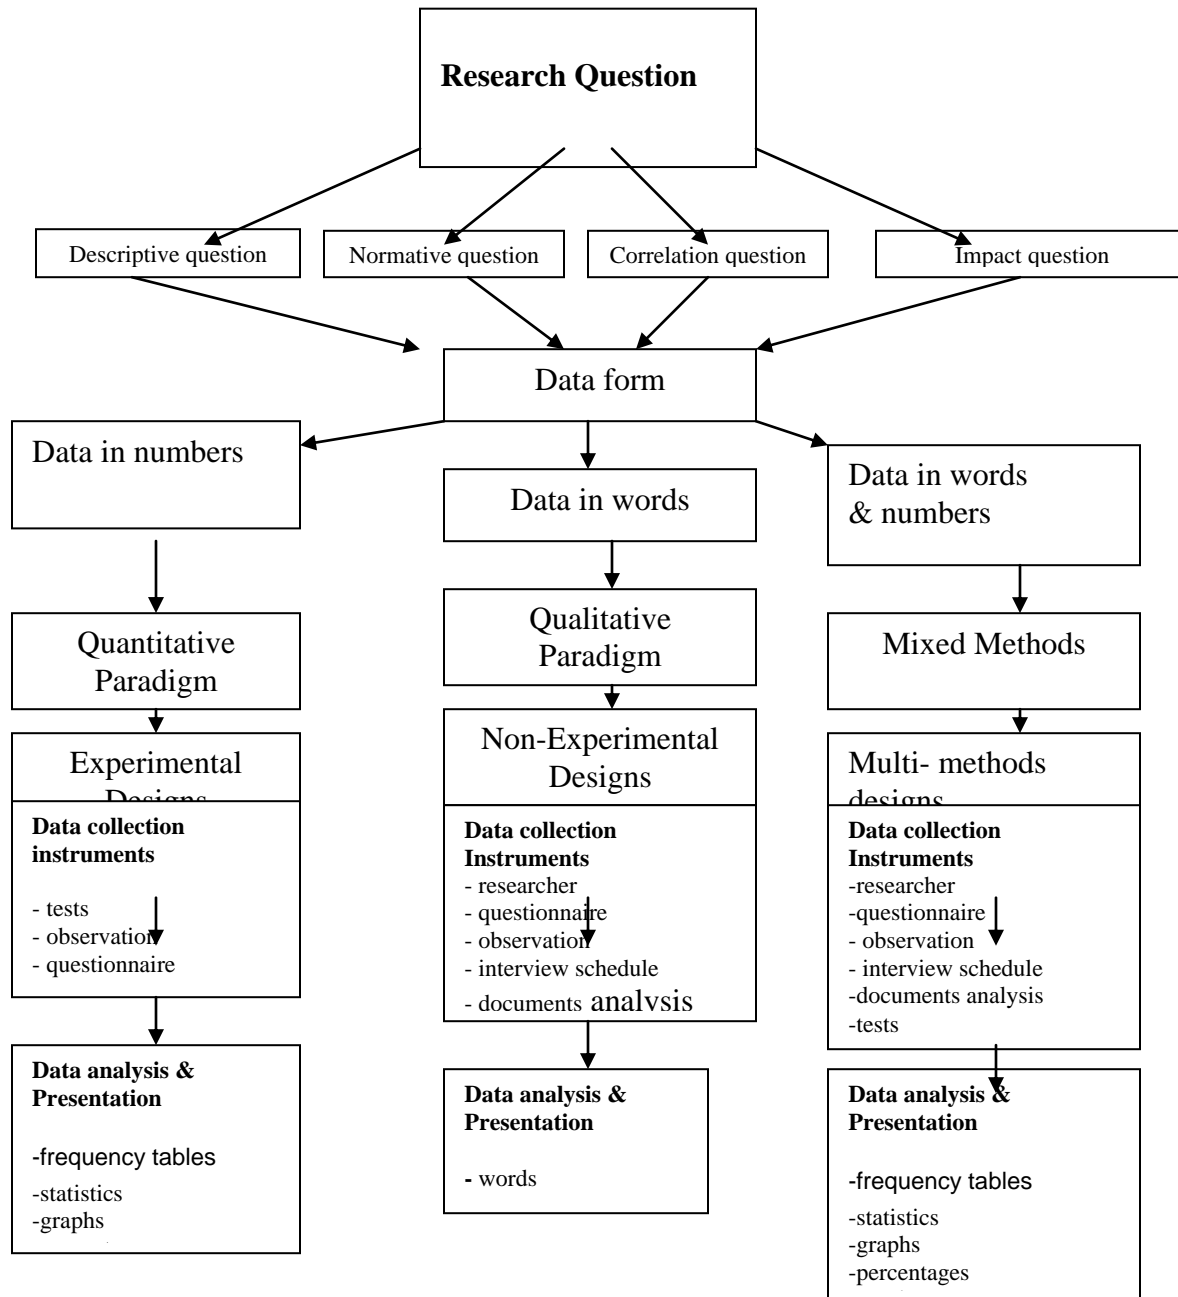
Research Question

Descriptive question

Normative question

Correlation question

Impact question

Data form

Data in numbers

Data in words

Data in words & numbers

Quantitative Paradigm

Qualitative Paradigm

Mixed Methods

Experimental Designs

Non-Experimental Designs

Multi- methods designs

Data collection instruments

- tests
- observation
- questionnaire

Data collection Instruments
- researcher
- questionnaire
- observation
- interview schedule
- documents analysis

Data collection Instruments
-researcher
-questionnaire
- observation
- interview schedule
-documents analysis
-tests

Data analysis & Presentation

-frequency tables
-statistics
-graphs

Data analysis & Presentation

- words

Data analysis & Presentation

-frequency tables
-statistics
-graphs
-percentages